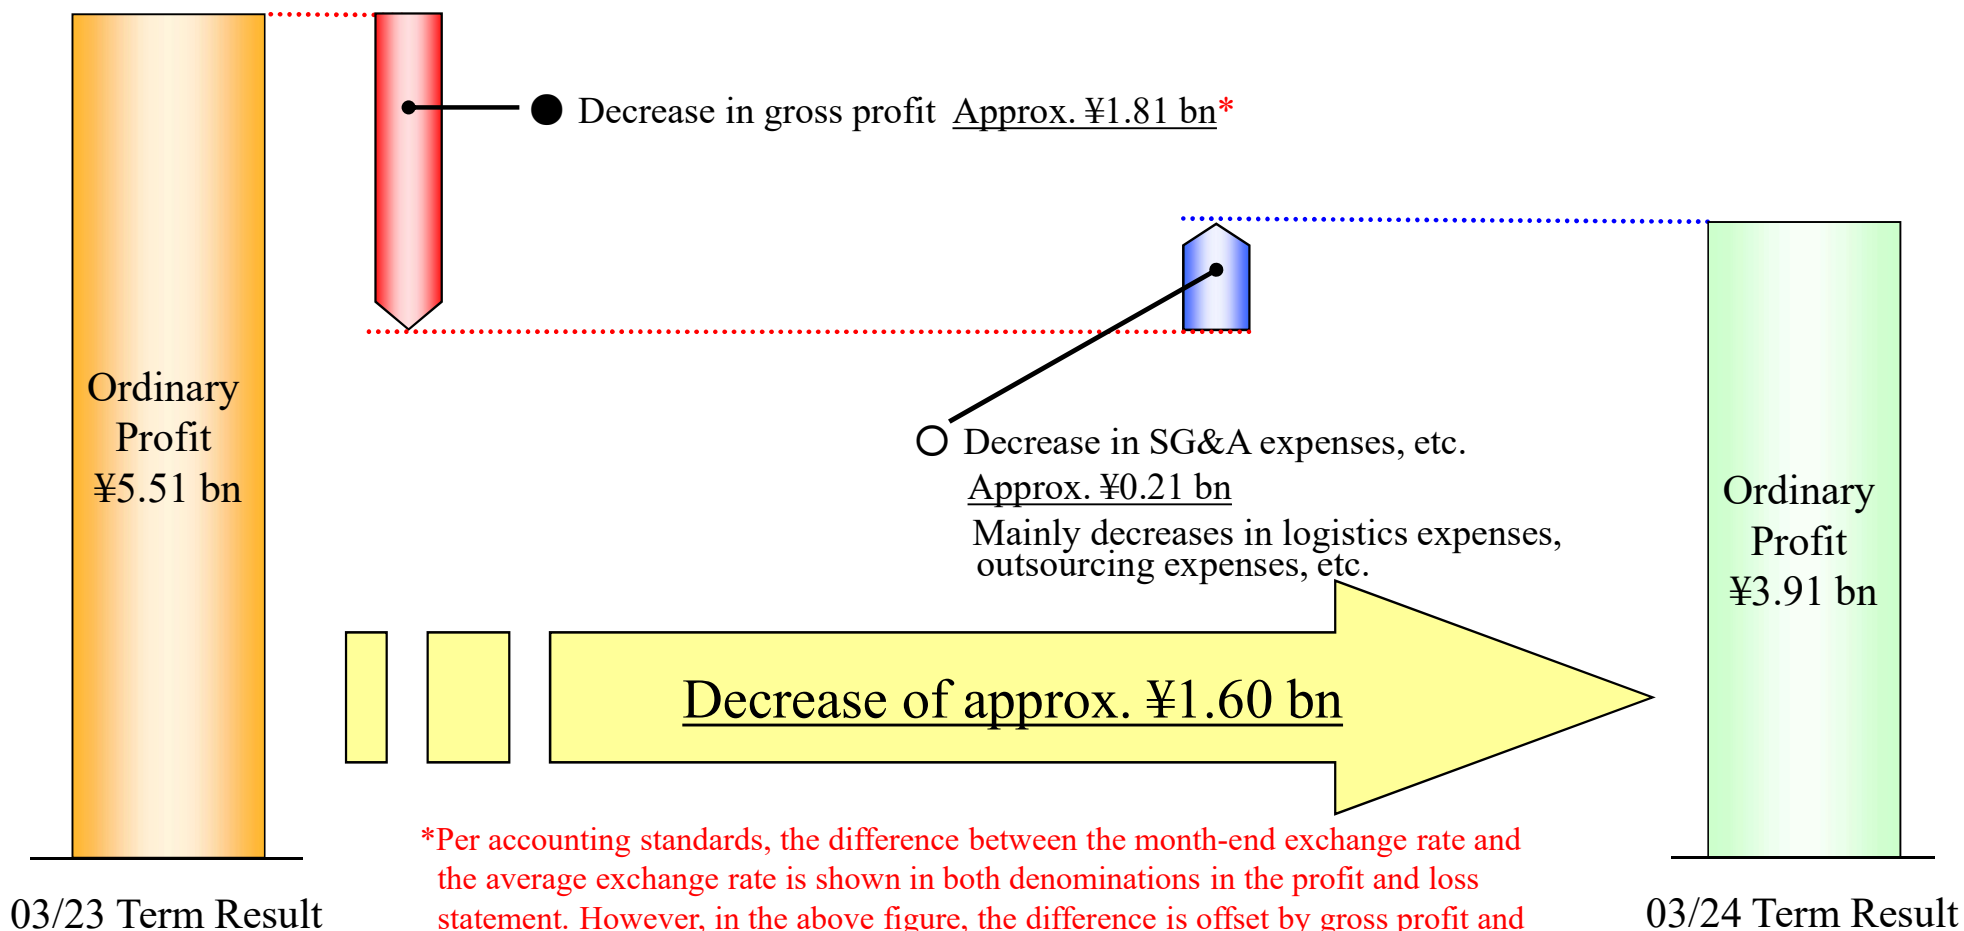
Ordinary Profit ¥5.51 bn

● Decrease in gross profit Approx. ¥1.81 bn*

○ Decrease in SG&A expenses, etc.
Approx. ¥0.21 bn
Mainly decreases in logistics expenses, outsourcing expenses, etc.

Ordinary Profit ¥3.91 bn

Decrease of approx. ¥1.60 bn

*Per accounting standards, the difference between the month-end exchange rate and the average exchange rate is shown in both denominations in the profit and loss statement. However, in the above figure, the difference is offset by gross profit and

03/23 Term Result

03/24 Term Result